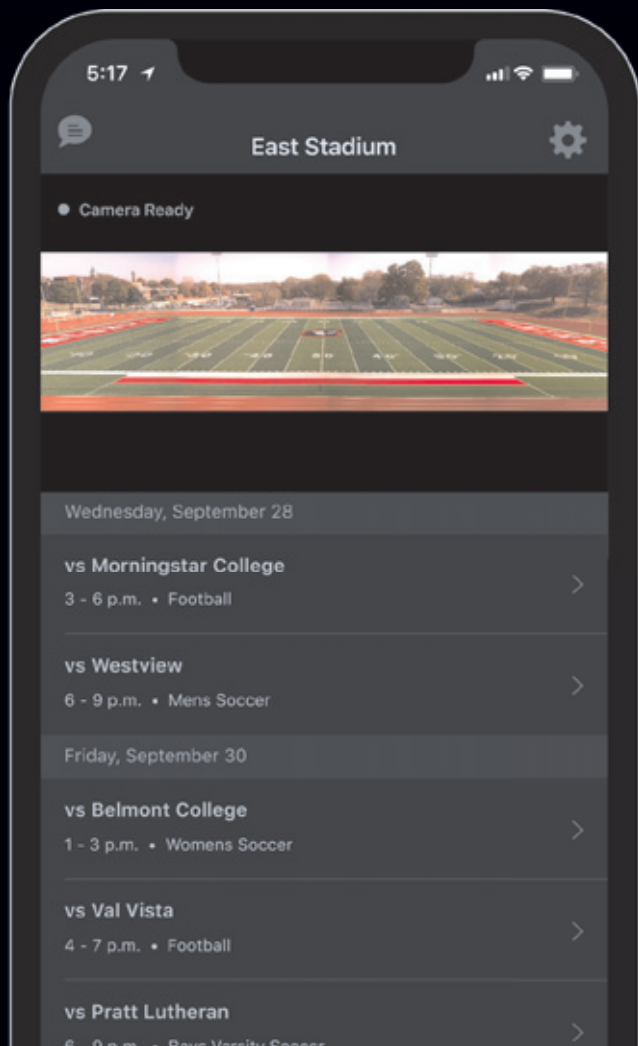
5:17

East Stadium

Camera Ready

Wednesday, September 28

vs Morningstar College
3 - 6 p.m. • Football

vs Westview
6 - 9 p.m. • Mens Soccer

Friday, September 30

vs Belmont College
1 - 3 p.m. • Womens Soccer

vs Val Vista
4 - 7 p.m. • Football

vs Pratt Lutheran
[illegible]